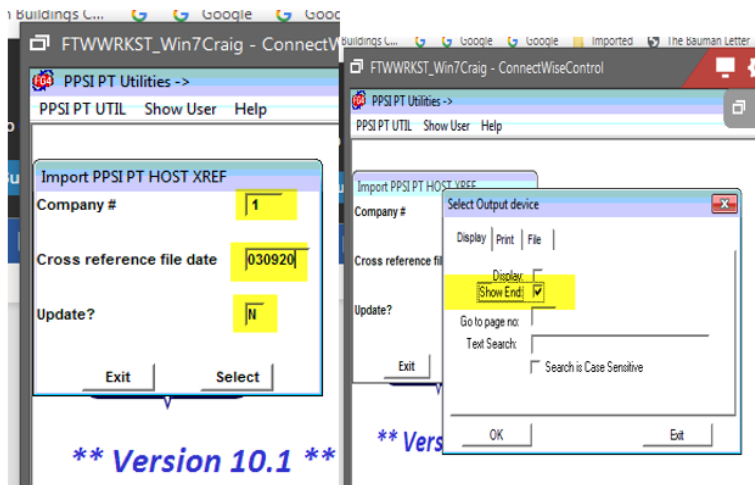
Buildings C... Google Goo

FTWWRKST_Win7Craig - ConnectW

PPSI PT Utilities ->

PPSI PT UTIL Show User Help

Import PPSI PT HOST XREF

Company # 1

Cross reference file date 030920

Update? N

Exit Select

** Version 10.1 **

Buildings C... Google Google Imported The Bauman Letter

FTWWRKST_Win7Craig - ConnectWiseControl

PPSI PT Utilities ->

PPSI PT UTIL Show User Help

Import PPSI PT HOST XREF

Company #

Cross reference fil

Update?

Exit

Select Output device

Display Print File

Display:

Show End: ✔

Go to page no:

Text Search:

Search is Case Sensitive

OK Exit

** Vers